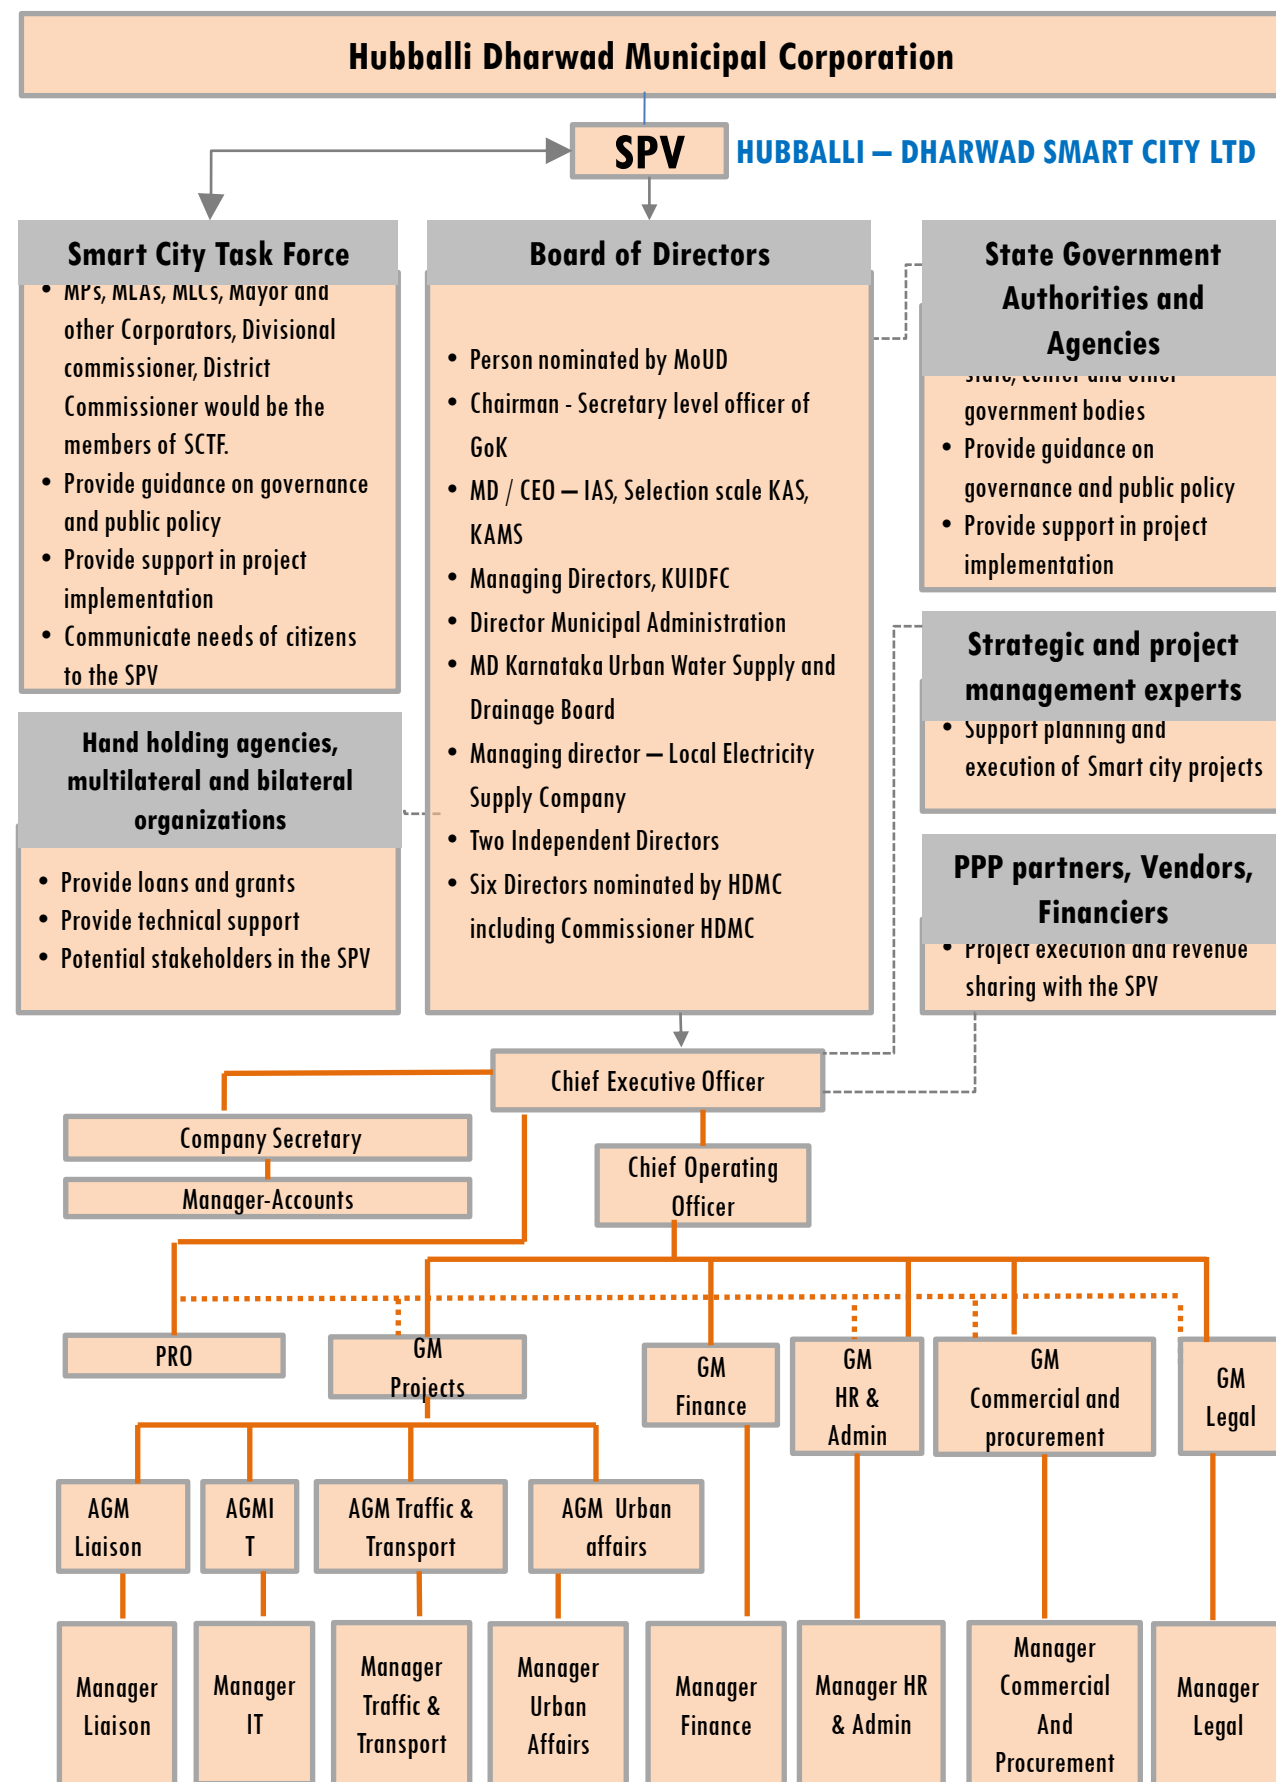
Hubballi Dharwad Municipal Corporation

SPV

HUBBALLI – DHARWAD SMART CITY LTD

Smart City Task Force

- MPs, MLAs, MLCs, Mayor and other Corporators, Divisional commissioner, District Commissioner would be the members of SCTF.
- Provide guidance on governance and public policy
- Provide support in project implementation
- Communicate needs of citizens to the SPV

Board of Directors

- Person nominated by MoUD
- Chairman - Secretary level officer of GoK
- MD / CEO – IAS, Selection scale KAS, KAMS
- Managing Directors, KUIDFC
- Director Municipal Administration
- MD Karnataka Urban Water Supply and Drainage Board
- Managing director – Local Electricity Supply Company
- Two Independent Directors
- Six Directors nominated by HDMC including Commissioner HDMC

State Government Authorities and Agencies

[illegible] government bodies
- Provide guidance on governance and public policy
- Provide support in project implementation

Strategic and project management experts

- Support planning and execution of Smart city projects

Hand holding agencies, multilateral and bilateral organizations

- Provide loans and grants
- Provide technical support
- Potential stakeholders in the SPV

PPP partners, Vendors, Financiers

- Project execution and revenue sharing with the SPV

Chief Executive Officer

Company Secretary

Manager-Accounts

Chief Operating Officer

PRO

GM Projects

GM Finance

GM HR & Admin

GM Commercial and procurement

GM Legal

AGM Liaison

AGMI T

AGM Traffic & Transport

AGM Urban affairs

Manager Liaison

Manager IT

Manager Traffic & Transport

Manager Urban Affairs

Manager Finance

Manager HR & Admin

Manager Commercial And Procurement

Manager Legal